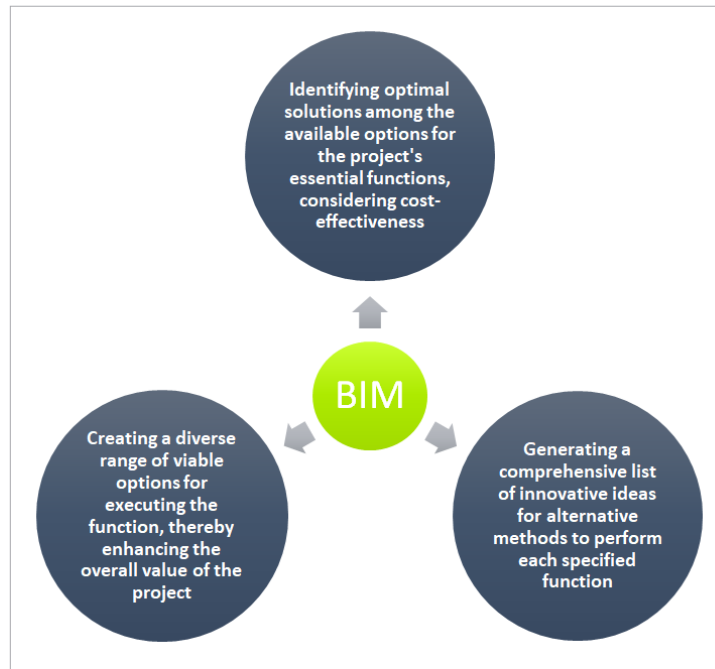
Identifying optimal solutions among the available options for the project's essential functions, considering cost-effectiveness

BIM

Creating a diverse range of viable options for executing the function, thereby enhancing the overall value of the project

Generating a comprehensive list of innovative ideas for alternative methods to perform each specified function